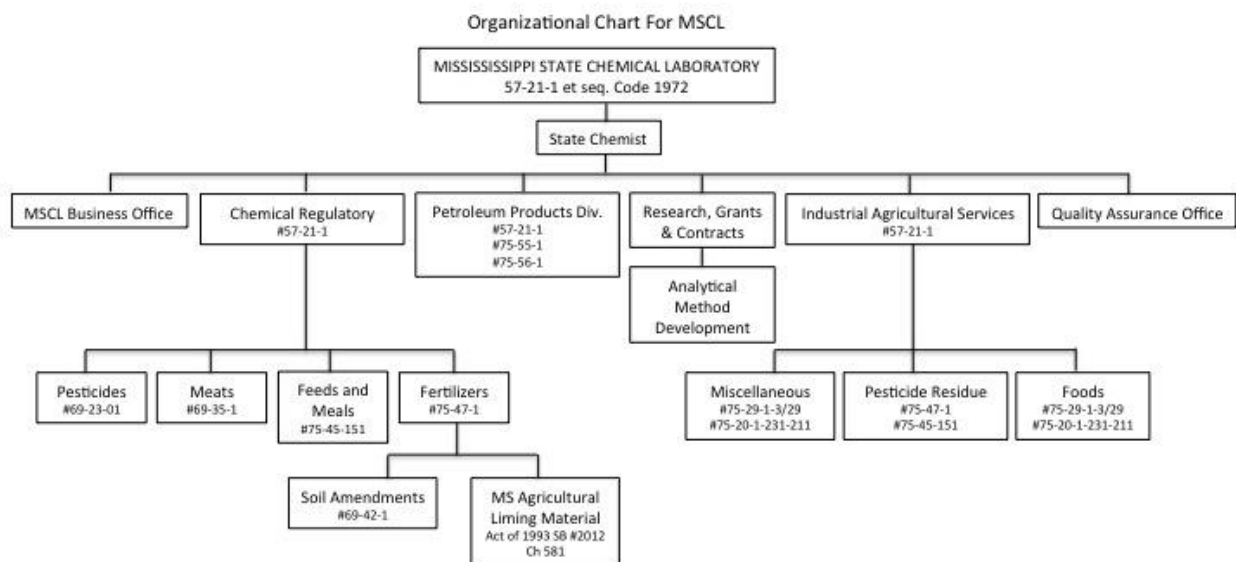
Organizational Chart For MSCL

MISSISSISSIPPI STATE CHEMICAL LABORATORY
57-21-1 et seq. Code 1972

State Chemist

MSCL Business Office

Chemical Regulatory
#57-21-1

Petroleum Products Div.
#57-21-1
#75-55-1
#75-56-1

Research, Grants & Contracts

Analytical Method Development

Industrial Agricultural Services
#57-21-1

Quality Assurance Office

Pesticides
#69-23-01

Meats
#69-35-1

Feeds and Meals
#75-45-151

Fertilizers
#75-47-1

Soil Amendments
#69-42-1

MS Agricultural Liming Material
Act of 1993 SB #2012
Ch 581

Miscellaneous
#75-29-1-3/29
#75-20-1-231-211

Pesticide Residue
#75-47-1
#75-45-151

Foods
#75-29-1-3/29
#75-20-1-231-211